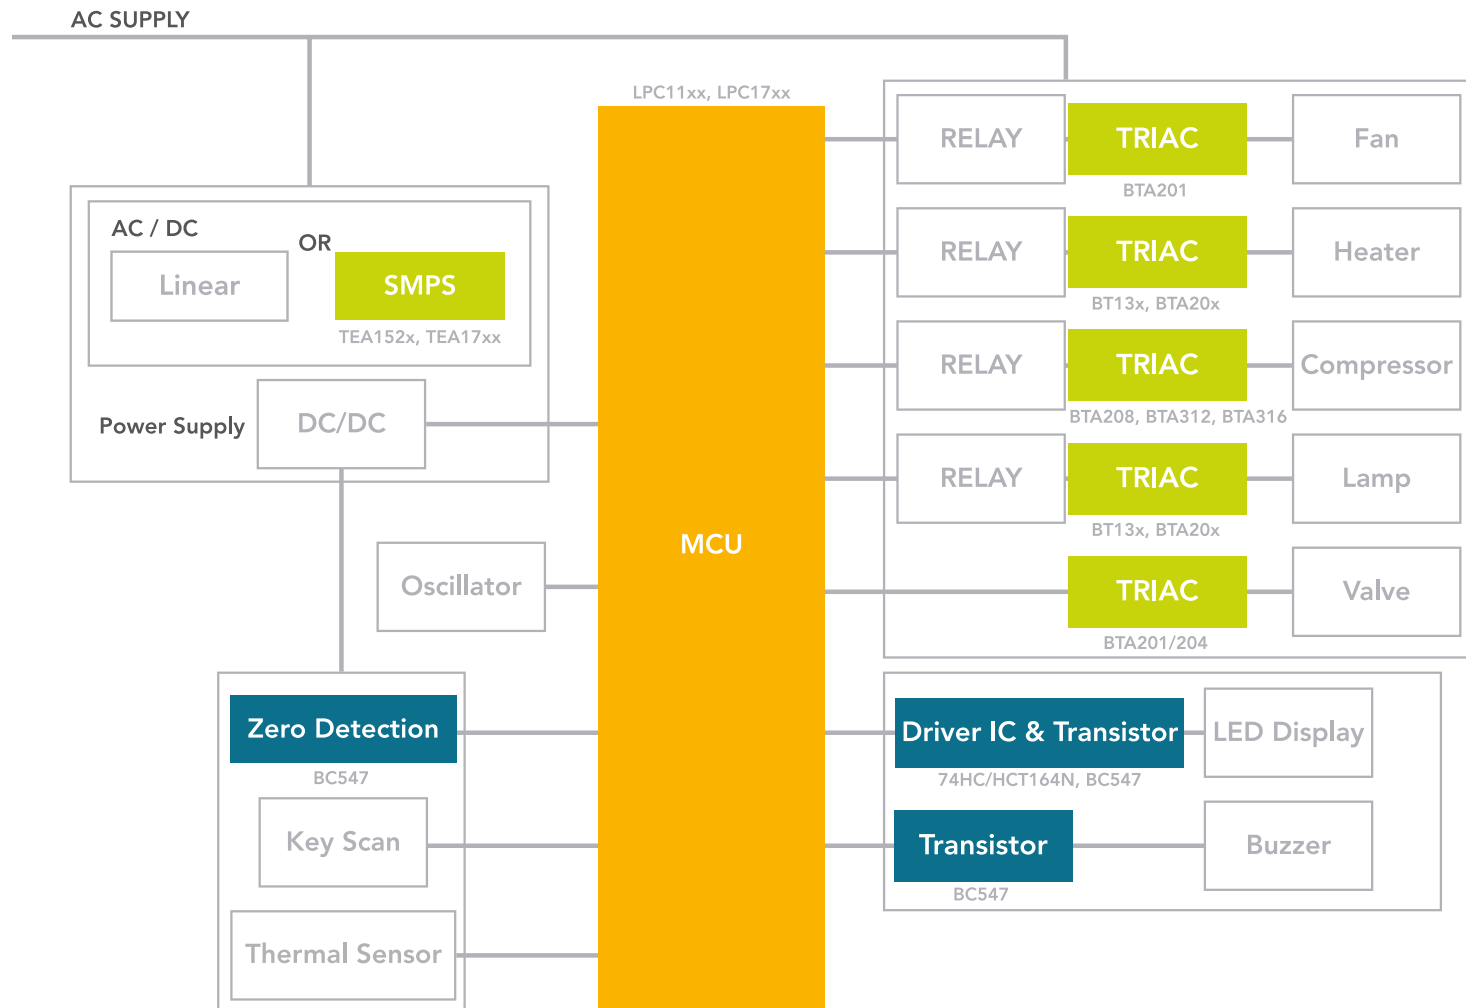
AC SUPPLY

AC / DC

OR

Linear

SMPS

TEA152x, TEA17xx

Power Supply

DC/DC

Oscillator

Zero Detection

BC547

Key Scan

Thermal Sensor

LPC11xx, LPC17xx

MCU

RELAY

TRIAC

Fan

BTA201

RELAY

TRIAC

Heater

BT13x, BTA20x

RELAY

TRIAC

Compressor

BTA208, BTA312, BTA316

RELAY

TRIAC

Lamp

BT13x, BTA20x

TRIAC

Valve

BTA201/204

Driver IC & Transistor

LED Display

74HC/HCT164N, BC547

Transistor

Buzzer

BC547